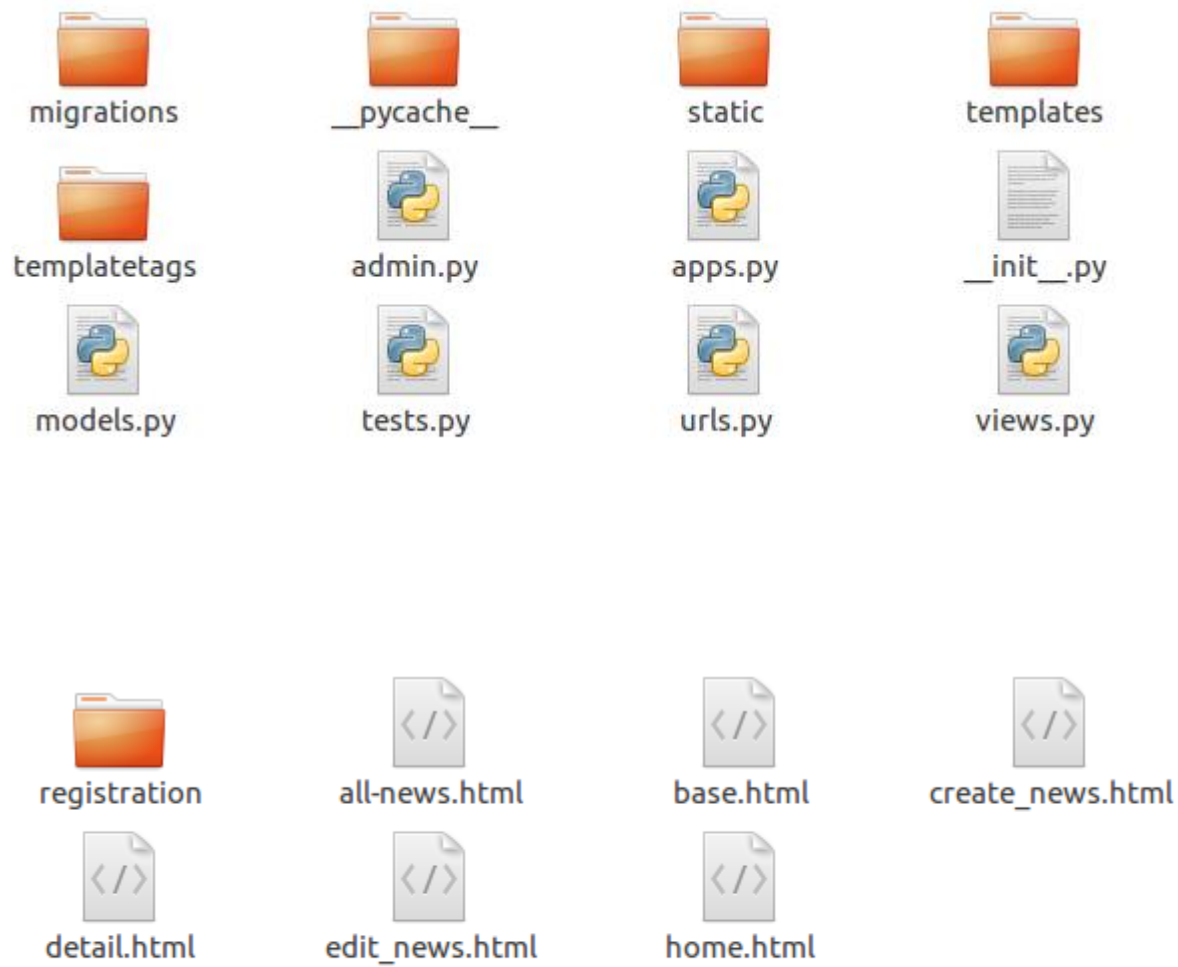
migrations __pycache__ static templates
templatetags admin.py apps.py __init__.py
models.py tests.py urls.py views.py

registration all-news.html base.html create_news.html
detail.html edit_news.html home.html